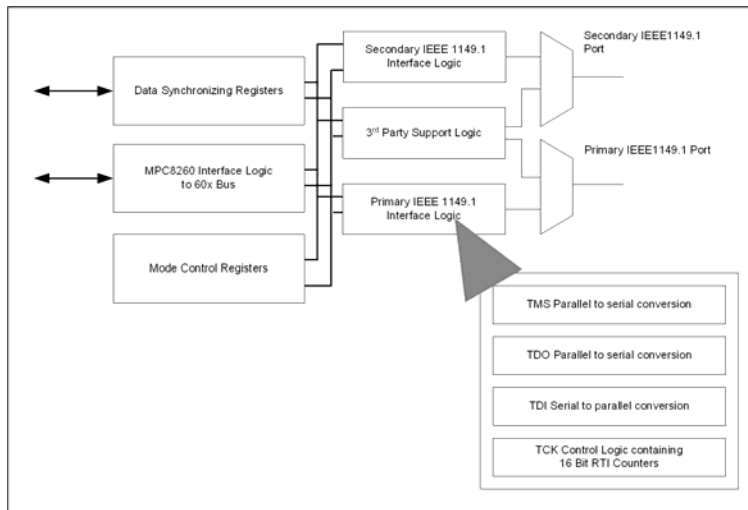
Data Synchronizing Registers

MPC8260 Interface Logic to 60x Bus

Mode Control Registers

Secondary IEEE 1149.1 Interface Logic

3$^{rd}$ Party Support Logic

Primary IEEE 1149.1 Interface Logic

Secondary IEEE1149.1 Port

Primary IEEE1149.1 Port

TMS Parallel to serial conversion

TDO Parallel to serial conversion

TDI Serial to parallel conversion

TCK Control Logic containing 16 Bit RTI Counters